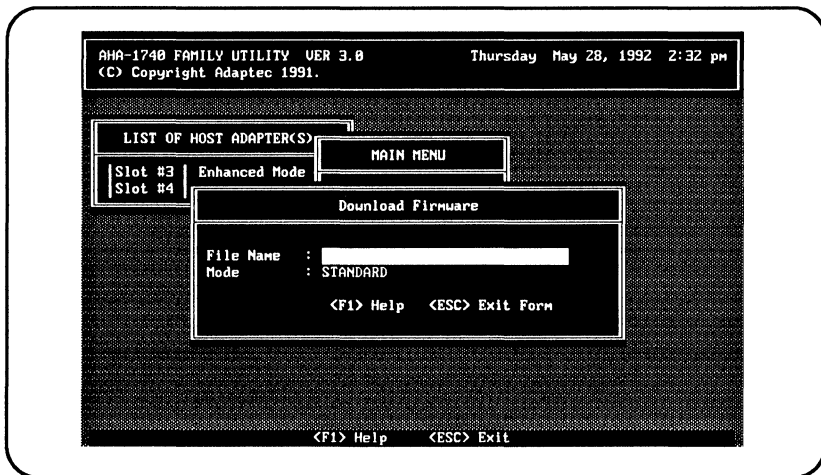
AHA-1740 FAMILY UTILITY VER 3.0 Thursday May 28, 1992 2:32 pm
(C) Copyright Adaptec 1991.

LIST OF HOST ADAPTER(S)

Slot #3 Enhanced Mode
Slot #4

MAIN MENU

Download Firmware

File Name :
Mode : STANDARD

<F1> Help <ESC> Exit Form

<F1> Help <ESC> Exit